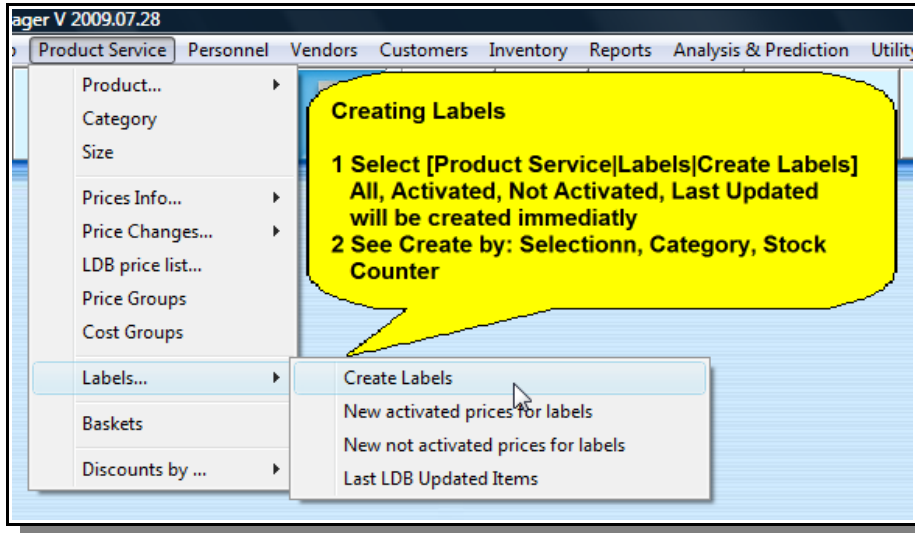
ager V 2009.07.28

o Product Service Personnel Vendors Customers Inventory Reports Analysis & Prediction Utilit

Product...
Category
Size
Prices Info...
Price Changes...
LDB price list...
Price Groups
Cost Groups
Labels...
Baskets
Discounts by ...

Creating Labels

1 Select [Product Service|Labels|Create Labels] All, Activated, Not Activated, Last Updated will be created immediatly
2 See Create by: Selectionn, Category, Stock Counter

Create Labels
New activated prices for labels
New not activated prices for labels
Last LDB Updated Items